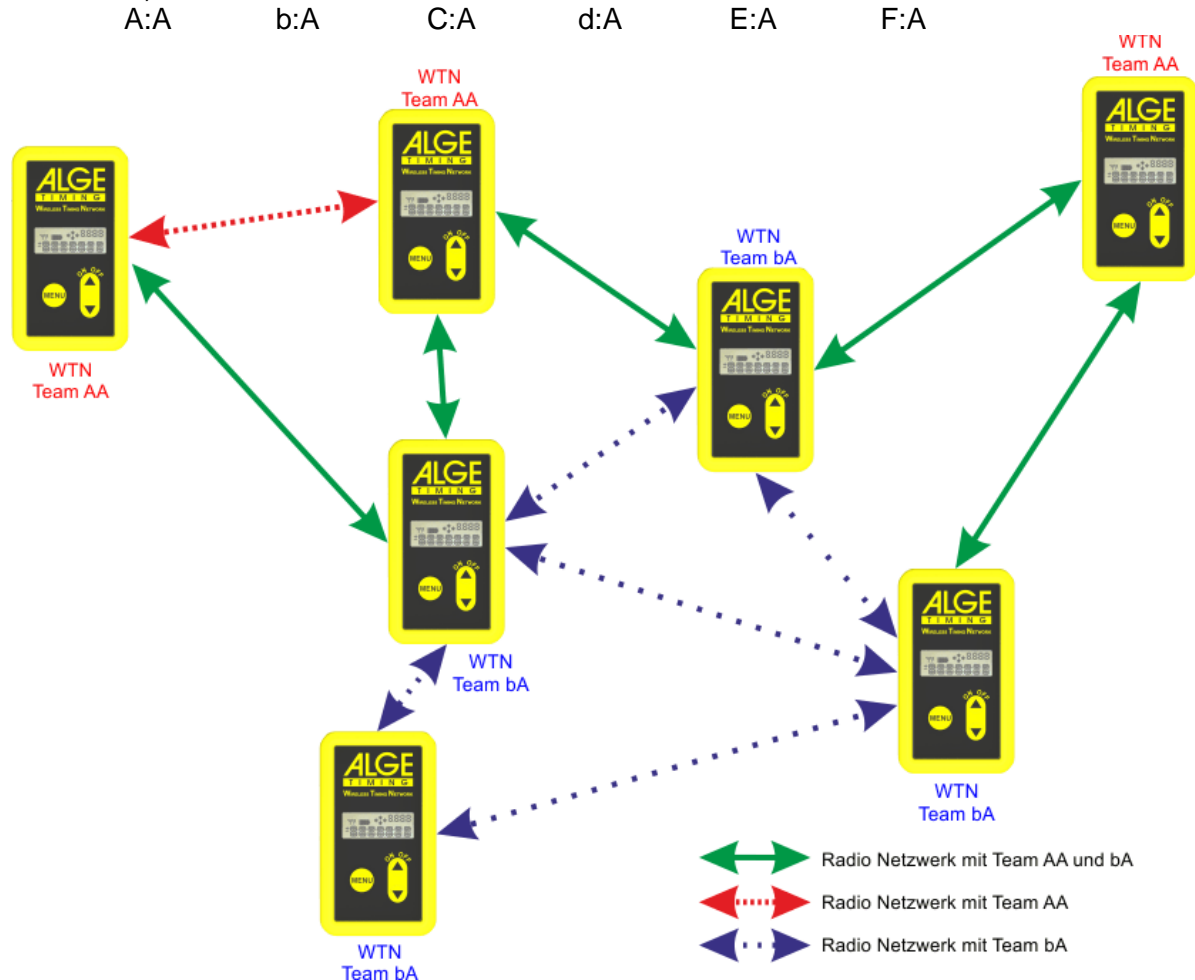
A:A b:A C:A d:A E:A F:A

WTN
Team AA

ALGE
TIMING
Wireless Timing Network
MENU
ON OFF

WTN
Team AA

ALGE
TIMING
Wireless Timing Network
MENU
ON OFF

WTN
Team AA

ALGE
TIMING
Wireless Timing Network
MENU
ON OFF

WTN
Team bA

ALGE
TIMING
Wireless Timing Network
MENU
ON OFF

ALGE
TIMING
Wireless Timing Network
MENU
ON OFF

WTN
Team bA

ALGE
TIMING
Wireless Timing Network
MENU
ON OFF

WTN
Team bA

ALGE
TIMING
Wireless Timing Network
MENU
ON OFF

WTN
Team bA

Radio Netzwerk mit Team AA und bA
Radio Netzwerk mit Team AA
Radio Netzwerk mit Team bA